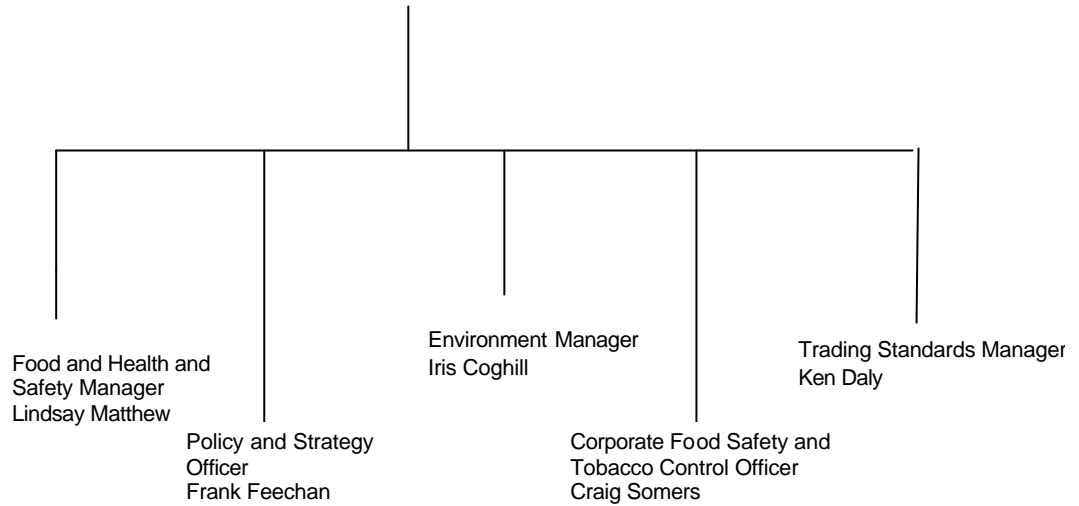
Food and Health and Safety Manager
Lindsay Matthew

Policy and Strategy Officer
Frank Feechan

Environment Manager
Iris Coghill

Corporate Food Safety and Tobacco Control Officer
Craig Somers

Trading Standards Manager
Ken Daly